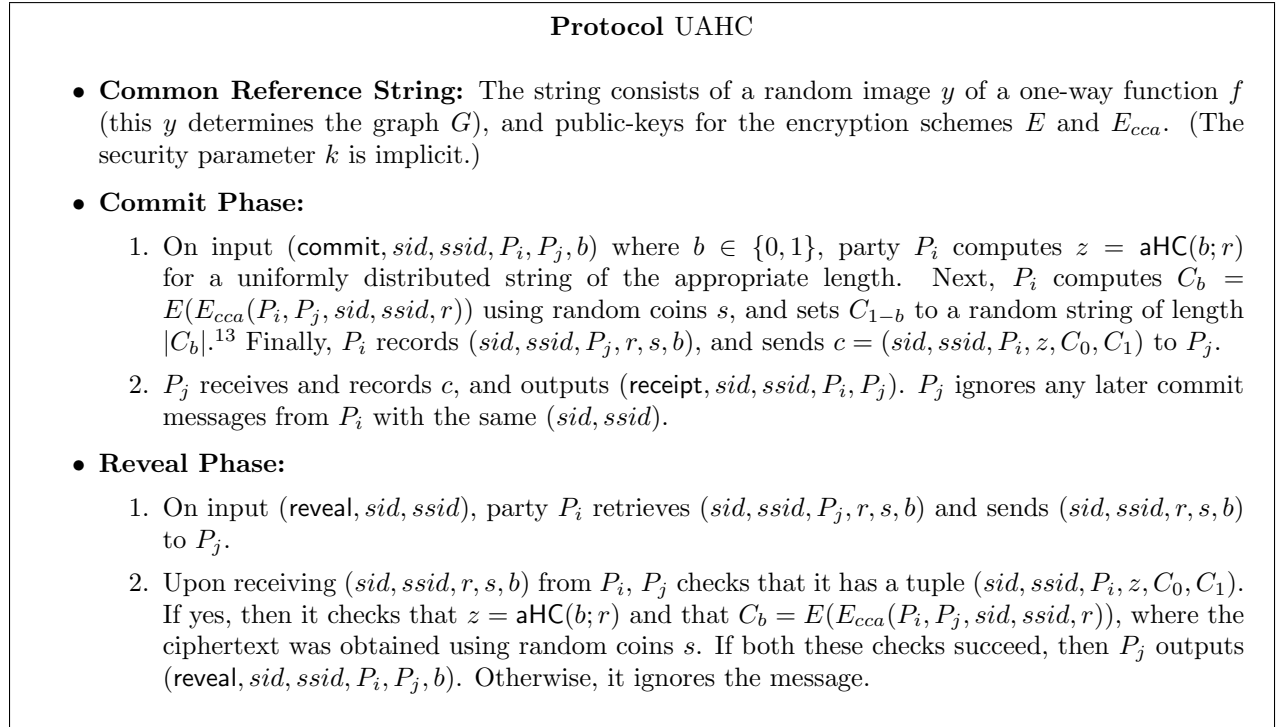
**Protocol** UAHC

• **Common Reference String:** The string consists of a random image $y$ of a one-way function $f$ (this $y$ determines the graph $G$), and public-keys for the encryption schemes $E$ and $E_{cca}$. (The security parameter $k$ is implicit.)

• **Commit Phase:**

1. On input $(\mathsf{commit}, sid, ssid, P_i, P_j, b)$ where $b \in \{0,1\}$, party $P_i$ computes $z = \mathsf{aHC}(b; r)$ for a uniformly distributed string of the appropriate length. Next, $P_i$ computes $C_b = E(E_{cca}(P_i, P_j, sid, ssid, r))$ using random coins $s$, and sets $C_{1-b}$ to a random string of length $|C_b|$.$^{13}$ Finally, $P_i$ records $(sid, ssid, P_j, r, s, b)$, and sends $c = (sid, ssid, P_i, z, C_0, C_1)$ to $P_j$.

2. $P_j$ receives and records $c$, and outputs $(\mathsf{receipt}, sid, ssid, P_i, P_j)$. $P_j$ ignores any later commit messages from $P_i$ with the same $(sid, ssid)$.

• **Reveal Phase:**

1. On input $(\mathsf{reveal}, sid, ssid)$, party $P_i$ retrieves $(sid, ssid, P_j, r, s, b)$ and sends $(sid, ssid, r, s, b)$ to $P_j$.

2. Upon receiving $(sid, ssid, r, s, b)$ from $P_i$, $P_j$ checks that it has a tuple $(sid, ssid, P_i, z, C_0, C_1)$. If yes, then it checks that $z = \mathsf{aHC}(b; r)$ and that $C_b = E(E_{cca}(P_i, P_j, sid, ssid, r))$, where the ciphertext was obtained using random coins $s$. If both these checks succeed, then $P_j$ outputs $(\mathsf{reveal}, sid, ssid, P_i, P_j, b)$. Otherwise, it ignores the message.